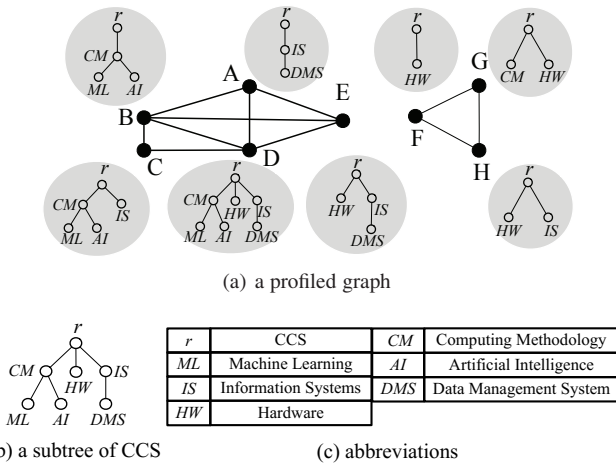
r
CM
ML AI

r
IS
DMS

r
HW

r
CM HW

A
B
E
C
D
G
F
H

r
CM IS
ML AI

r
CM HW IS
ML AI DMS

r
HW IS
DMS

r
HW IS

(a) a profiled graph

r
CM HW IS
ML AI DMS

b) a subtree of CCS

| r | CCS | CM | Computing Methodology |
|---|---|---|---|
| ML | Machine Learning | AI | Artificial Intelligence |
| IS | Information Systems | DMS | Data Management System |
| HW | Hardware | | |

(c) abbreviations